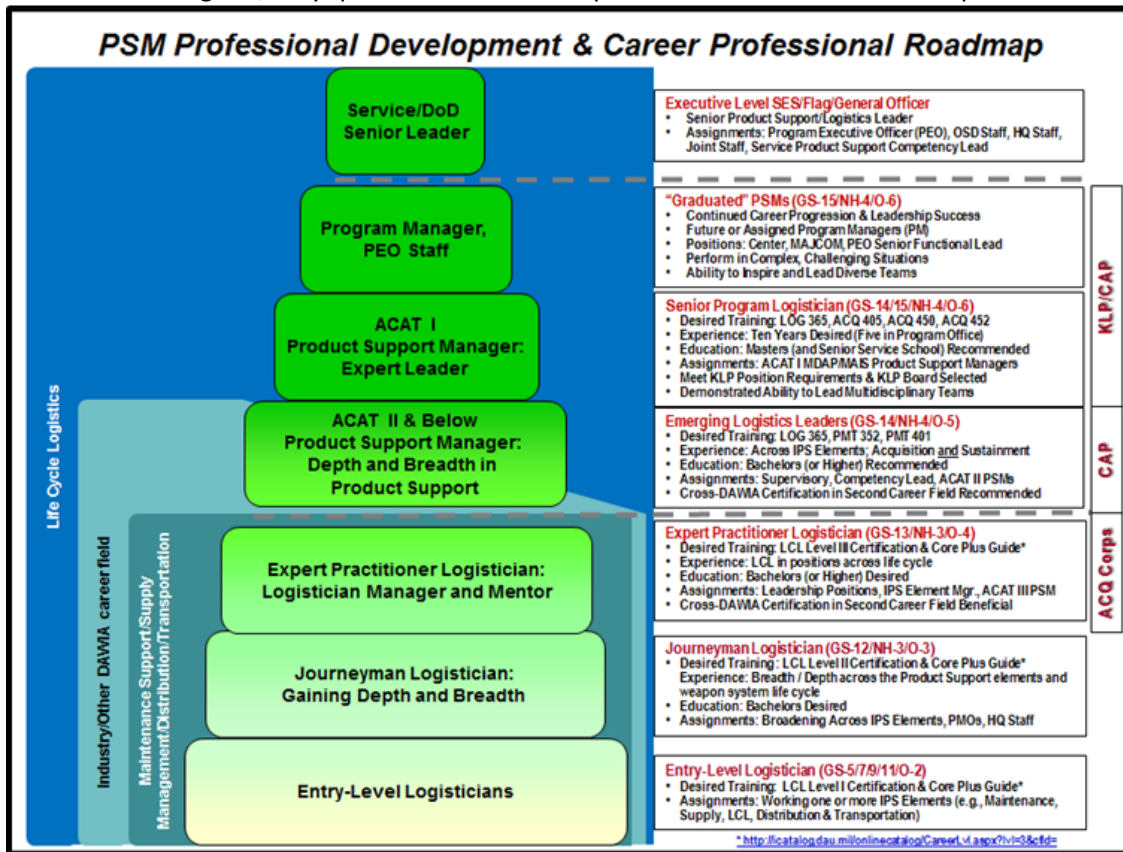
PSM Professional Development & Career Professional Roadmap

Service/DoD Senior Leader

Program Manager, PEO Staff

ACAT I Product Support Manager: Expert Leader

ACAT II & Below Product Support Manager: Depth and Breadth in Product Support

Expert Practitioner Logistician: Logistician Manager and Mentor

Journeyman Logistician: Gaining Depth and Breadth

Entry-Level Logisticians

Life Cycle Logistics

Industry/Other DAWIA career field

Maintenance Support/Supply Management/Distribution/Transportation

Executive Level SES/Flag/General Officer
• Senior Product Support/Logistics Leader
• Assignments: Program Executive Officer (PEO), OSD Staff, HQ Staff, Joint Staff, Service Product Support Competency Lead

"Graduated" PSMs (GS-15/NH-4/O-6)
• Continued Career Progression & Leadership Success
• Future or Assigned Program Managers (PM)
• Positions: Center, MAJCOM, PEO Senior Functional Lead
• Perform in Complex, Challenging Situations
• Ability to Inspire and Lead Diverse Teams

Senior Program Logistician (GS-14/15/NH-4/O-6)
• Desired Training: LOG 365, ACQ 405, ACQ 450, ACQ 452
• Experience: Ten Years Desired (Five in Program Office)
• Education: Masters (and Senior Service School) Recommended
• Assignments: ACAT I MDAP/MAIS Product Support Managers
• Meet KLP Position Requirements & KLP Board Selected
• Demonstrated Ability to Lead Multidisciplinary Teams

KLP/CAP

Emerging Logistics Leaders (GS-14/NH-4/O-5)
• Desired Training: LOG 365, PMT 352, PMT 401
• Experience: Across IPS Elements; Acquisition and Sustainment
• Education: Bachelors (or Higher) Recommended
• Assignments: Supervisory, Competency Lead, ACAT II PSMs
• Cross-DAWIA Certification in Second Career Field Recommended

CAP

Expert Practitioner Logistician (GS-13/NH-3/O-4)
• Desired Training: LCL Level III Certification & Core Plus Guide*
• Experience: LCL in positions across life cycle
• Education: Bachelors (or Higher) Desired
• Assignments: Leadership Positions, IPS Element Mgr., ACAT III PSM
• Cross-DAWIA Certification in Second Career Field Beneficial

ACQ Corps

Journeyman Logistician (GS-12/NH-3/O-3)
• Desired Training : LCL Level II Certification & Core Plus Guide*
Experience: Breadth / Depth across the Product Support elements and weapon system life cycle
• Education: Bachelors Desired
• Assignments: Broadening Across IPS Elements, PMOs, HQ Staff

Entry-Level Logistician (GS-5/7/9/11/O-2)
• Desired Training: LCL Level I Certification & Core Plus Guide*
• Assignments: Working one or more IPS Elements (e.g., Maintenance, Supply, LCL, Distribution & Transportation)

* http://icatalog.dau.mil/onlinecatalog/CareerLvl.aspx?lvl=3&cfld=